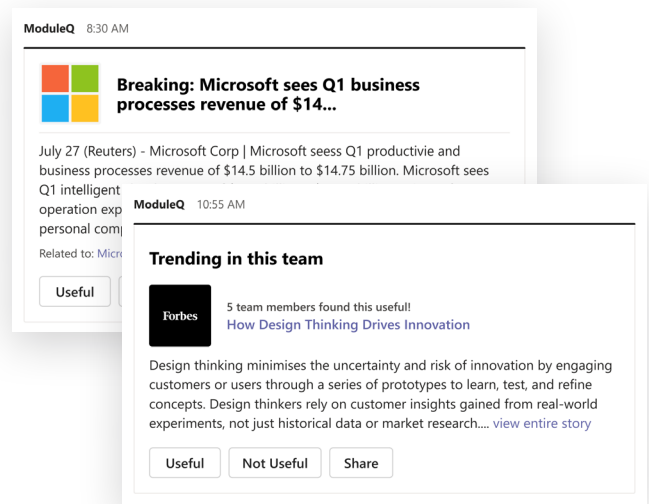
ModuleQ 8:30 AM

Breaking: Microsoft sees Q1 business processes revenue of $14...

July 27 (Reuters) - Microsoft Corp | Microsoft seess Q1 productivie and business processes revenue of $14.5 billion to $14.75 billion. Microsoft sees Q1 intelligent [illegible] operation exp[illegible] personal comp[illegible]

Related to: Micro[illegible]

Useful

ModuleQ 10:55 AM

Trending in this team

Forbes

5 team members found this useful!

How Design Thinking Drives Innovation

Design thinking minimises the uncertainty and risk of innovation by engaging customers or users through a series of prototypes to learn, test, and refine concepts. Design thinkers rely on customer insights gained from real-world experiments, not just historical data or market research.... view entire story

Useful

Not Useful

Share